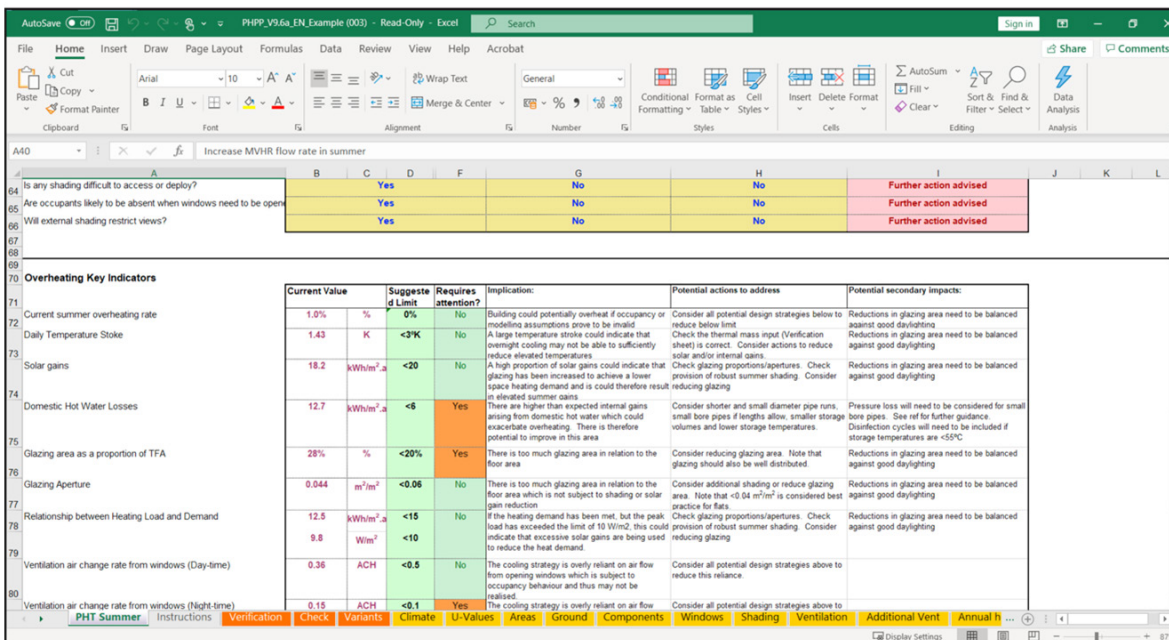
AutoSave Off PHPP_V9.6a_EN_Example (003) - Read-Only - Excel Search Sign in

File Home Insert Draw Page Layout Formulas Data Review View Help Acrobat Share Comments

Cut Copy Format Painter Paste Clipboard Arial 10 Font Wrap Text Merge & Center Alignment General Number Conditional Formatting Format as Table Cell Styles Styles Insert Delete Format Cells AutoSum Fill Clear Sort & Filter Find & Select Editing Data Analysis Analysis

A40 Increase MVHR flow rate in summer

| | B | C | D | F | G | H | I |
|---|---|---|---|---|---|---|---|
| 64 Is any shading difficult to access or deploy? | Yes | | | | No | No | Further action advised |
| 65 Are occupants likely to be absent when windows need to be open | Yes | | | | No | No | Further action advised |
| 66 Will external shading restrict views? | Yes | | | | No | No | Further action advised |

70 Overheating Key Indicators

| | Current Value | | Suggested Limit | Requires attention? | Implication: | Potential actions to address | Potential secondary impacts: |
|---|---|---|---|---|---|---|---|
| 72 Current summer overheating rate | 1.0% | % | 0% | No | Building could potentially overheat if occupancy or modelling assumptions prove to be invalid | Consider all potential design strategies below to reduce below limit | Reductions in glazing area need to be balanced against good daylighting |
| 73 Daily Temperature Stoke | 1.43 | K | <3ºK | No | A large temperature stroke could indicate that overnight cooling may not be able to sufficiently reduce elevated temperatures | Check the thermal mass input (Verification sheet) is correct. Consider actions to reduce solar and/or internal gains. | Reductions in glazing area need to be balanced against good daylighting |
| 74 Solar gains | 18.2 | kWh/m$^2$.a | <20 | No | A high proportion of solar gains could indicate that glazing has been increased to achieve a lower space heating demand and is could therefore result in elevated summer gains | Check glazing proportions/apertures. Check provision of robust summer shading. Consider reducing glazing | Reductions in glazing area need to be balanced against good daylighting |
| 75 Domestic Hot Water Losses | 12.7 | kWh/m$^2$.a | <6 | Yes | There are higher than expected internal gains arising from domestic hot water which could exacerbate overheating. There is therefore potential to improve in this area | Consider shorter and small diameter pipe runs, small bore pipes if lengths allow, smaller storage volumes and lower storage temperatures. | Pressure loss will need to be considered for small bore pipes. See ref for further guidance. Disinfection cycles will need to be included if storage temperatures are <55ºC |
| 76 Glazing area as a proportion of TFA | 28% | % | <20% | Yes | There is too much glazing area in relation to the floor area | Consider reducing glazing area. Note that glazing should also be well distributed. | Reductions in glazing area need to be balanced against good daylighting |
| 77 Glazing Aperture | 0.044 | m$^2$/m$^2$ | <0.06 | No | There is too much glazing area in relation to the floor area which is not subject to shading or solar gain reduction | Consider additional shading or reduce glazing area. Note that <0.04 m$^2$/m$^2$ is considered best practice for flats. | Reductions in glazing area need to be balanced against good daylighting |
| 78 Relationship between Heating Load and Demand | 12.5 | kWh/m$^2$.a | <15 | No | If the heating demand has been met, but the peak load has exceeded the limit of 10 W/m2; this could indicate that excessive solar gains are being used to reduce the heat demand. | Check glazing proportions/apertures. Check provision of robust summer shading. Consider reducing glazing | Reductions in glazing area need to be balanced against good daylighting |
| 79 | 9.8 | W/m$^2$ | <10 | | | | |
| 80 Ventilation air change rate from windows (Day-time) | 0.36 | ACH | <0.5 | No | The cooling strategy is overly reliant on air flow from opening windows which is subject to occupancy behaviour and thus may not be realised. | Consider all potential design strategies above to reduce this reliance. | |
| Ventilation air change rate from windows (Night-time) | 0.15 | ACH | <0.1 | Yes | The cooling strategy is overly reliant on air flow | Consider all potential design strategies above to | |

PHT Summer Instructions Verification Check Variants Climate U-Values Areas Ground Components Windows Shading Ventilation Additional Vent Annual h ...

Display Settings